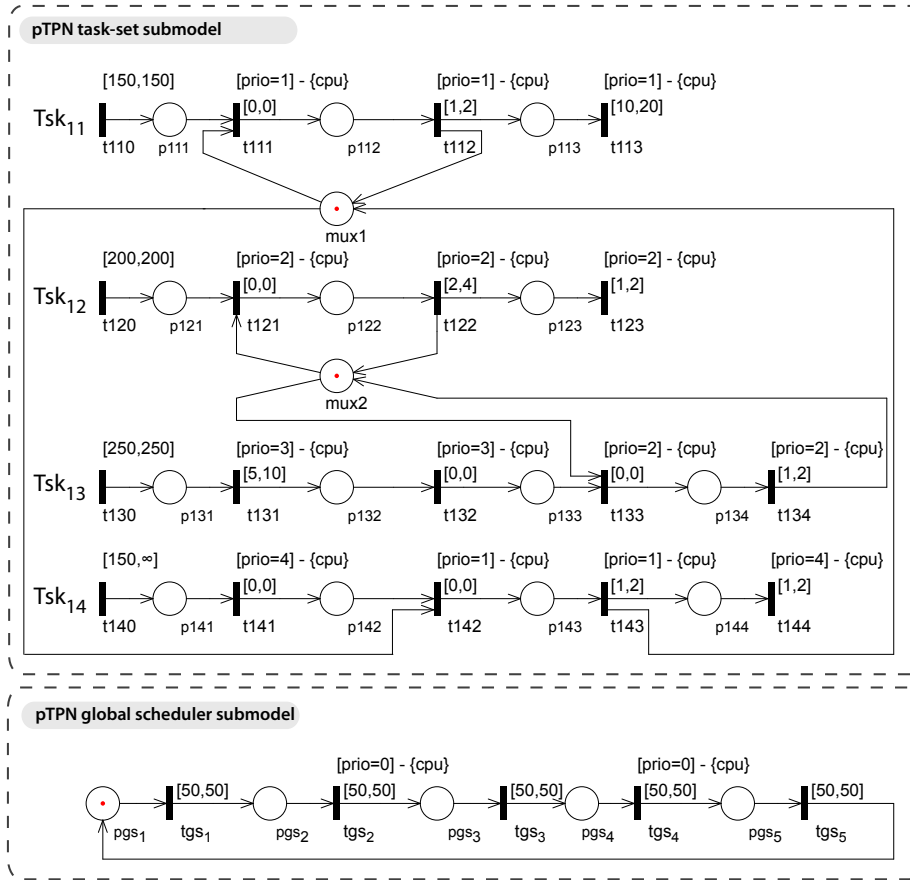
pTPN task-set submodel

$Tsk_{11}$

[150,150]
t110
p111
[prio=1] - {cpu}
[0,0]
t111
p112
[prio=1] - {cpu}
[1,2]
t112
p113
[prio=1] - {cpu}
[10,20]
t113

mux1

$Tsk_{12}$

[200,200]
t120
p121
[prio=2] - {cpu}
[0,0]
t121
p122
[prio=2] - {cpu}
[2,4]
t122
p123
[prio=2] - {cpu}
[1,2]
t123

mux2

$Tsk_{13}$

[250,250]
t130
p131
[prio=3] - {cpu}
[5,10]
t131
p132
[prio=3] - {cpu}
[0,0]
t132
p133
[prio=2] - {cpu}
[0,0]
t133
p134
[prio=2] - {cpu}
[1,2]
t134

$Tsk_{14}$

[150,∞]
t140
p141
[prio=4] - {cpu}
[0,0]
t141
p142
[prio=1] - {cpu}
[0,0]
t142
p143
[prio=1] - {cpu}
[1,2]
t143
p144
[prio=4] - {cpu}
[1,2]
t144

pTPN global scheduler submodel

$pgs_1$
[50,50]
$tgs_1$
$pgs_2$
[prio=0] - {cpu}
[50,50]
$tgs_2$
$pgs_3$
[50,50]
$tgs_3$
$pgs_4$
[prio=0] - {cpu}
[50,50]
$tgs_4$
$pgs_5$
[50,50]
$tgs_5$